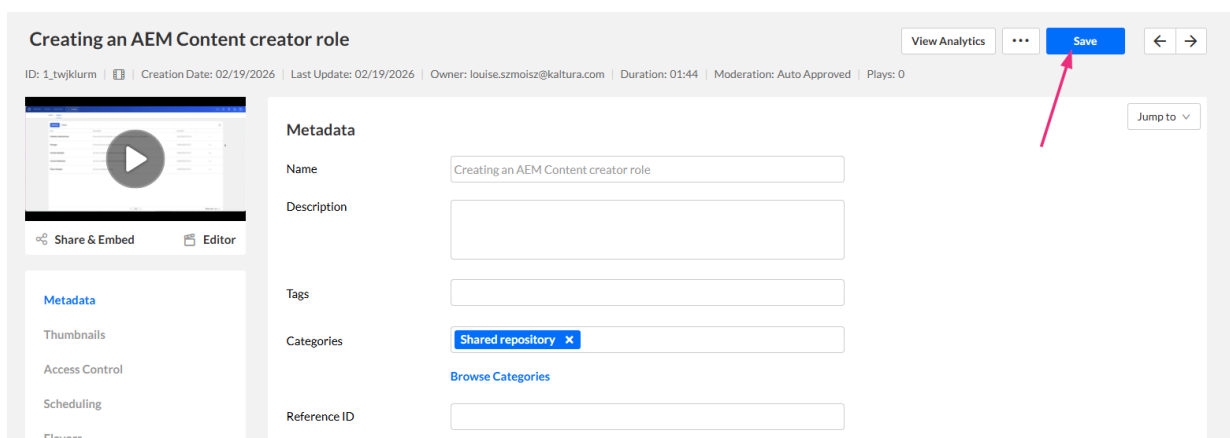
Creating an AEM Content creator role

View Analytics ••• Save ← →

ID: 1_twjklurm | Creation Date: 02/19/2026 | Last Update: 02/19/2026 | Owner: louise.szmoisz@kaltura.com | Duration: 01:44 | Moderation: Auto Approved | Plays: 0

Share & Embed Editor

Metadata
Thumbnails
Access Control
Scheduling
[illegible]

Jump to

Metadata

Name Creating an AEM Content creator role

Description

Tags

Categories Shared repository ×

Browse Categories

Reference ID